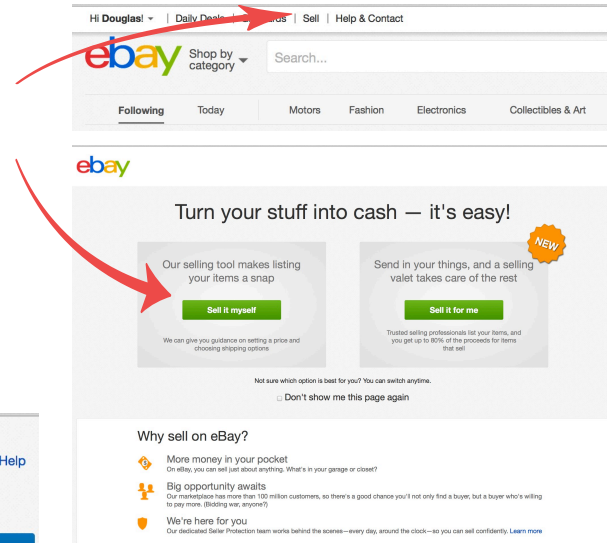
Hi Douglas! | Daily Deals | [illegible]ards | Sell | Help & Contact

ebay Shop by category

Search...

Following Today Motors Fashion Electronics Collectibles & Art

ebay

Turn your stuff into cash — it's easy!

NEW

Our selling tool makes listing your items a snap

Sell it myself

We can give you guidance on setting a price and choosing shipping options

Send in your things, and a selling valet takes care of the rest

Sell it for me

Trusted selling professionals list your items, and you get up to 80% of the proceeds for items that sell

Not sure which option is best for you? You can switch anytime.

Don't show me this page again

Why sell on eBay?

More money in your pocket
On eBay, you can sell just about anything. What's in your garage or closet?

Big opportunity awaits
Our marketplace has more than 100 million customers, so there's a good chance you'll not only find a buyer, but a buyer who's willing to pay more. (Bidding war, anyone?)

We're here for you
Our dedicated Seller Protection team works behind the scenes—every day, around the clock—so you can sell confidently. Learn more

Help